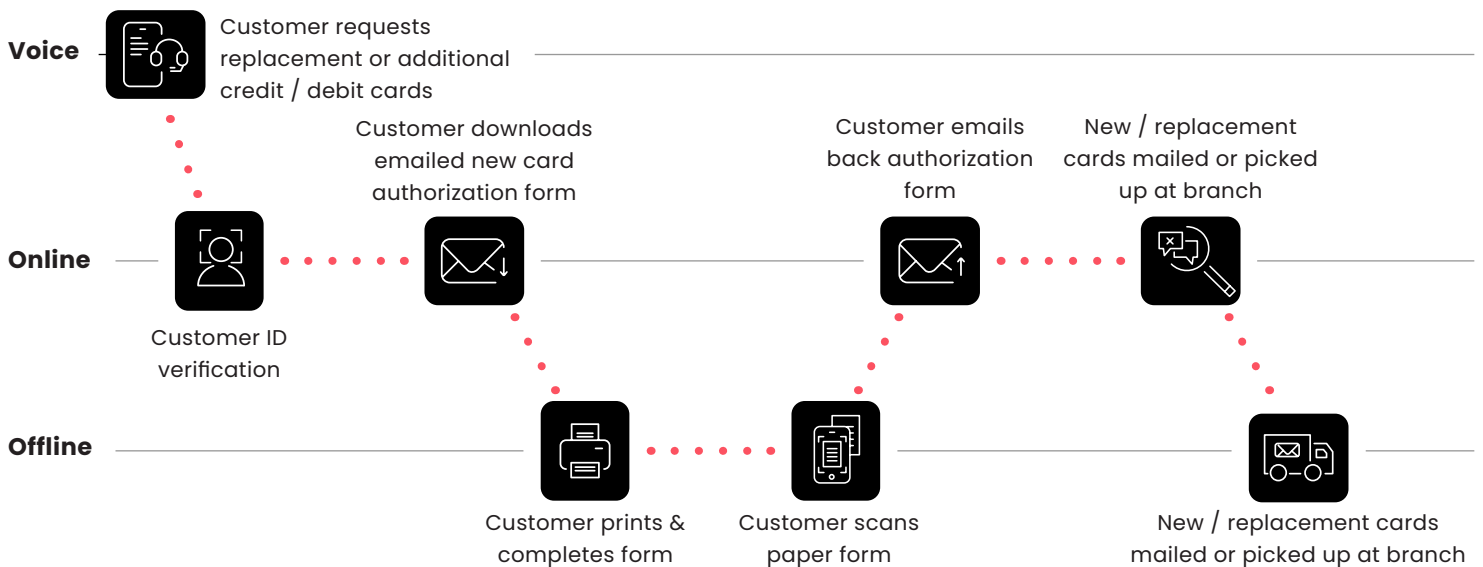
Voice

Customer requests replacement or additional credit / debit cards

Online

Customer ID verification

Customer downloads emailed new card authorization form

Customer emails back authorization form

New / replacement cards mailed or picked up at branch

Offline

Customer prints & completes form

Customer scans paper form

New / replacement cards mailed or picked up at branch